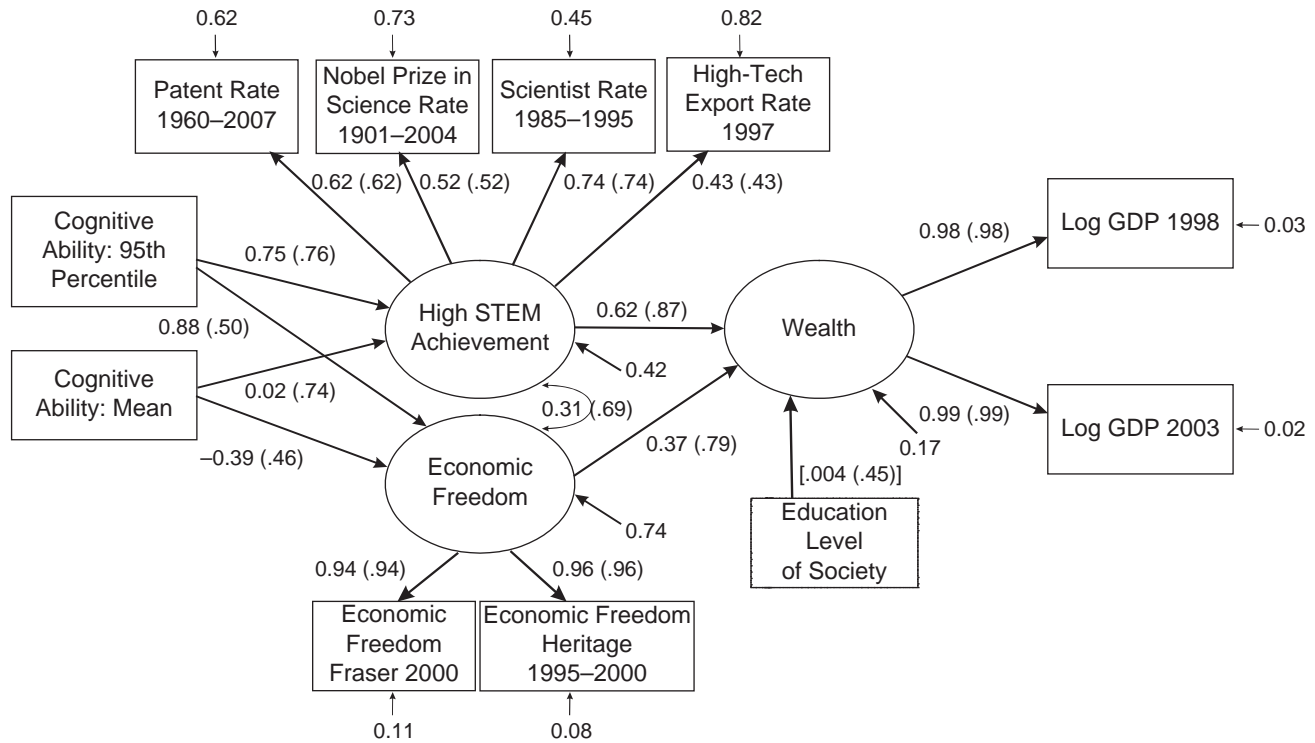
0.62
0.73
0.45
0.82

Patent Rate 1960–2007

Nobel Prize in Science Rate 1901–2004

Scientist Rate 1985–1995

High-Tech Export Rate 1997

0.62 (.62)
0.52 (.52)
0.74 (.74)
0.43 (.43)

Cognitive Ability: 95th Percentile

0.75 (.76)

0.88 (.50)

High STEM Achievement

0.62 (.87)

Wealth

0.98 (.98)

Log GDP 1998

0.03

0.42

Cognitive Ability: Mean

0.02 (.74)

0.31 (.69)

0.99 (.99)

Log GDP 2003

0.02

0.17

–0.39 (.46)

Economic Freedom

0.37 (.79)

[.004 (.45)]

0.74

Education Level of Society

0.94 (.94)
0.96 (.96)

Economic Freedom Fraser 2000

Economic Freedom Heritage 1995–2000

0.11
0.08